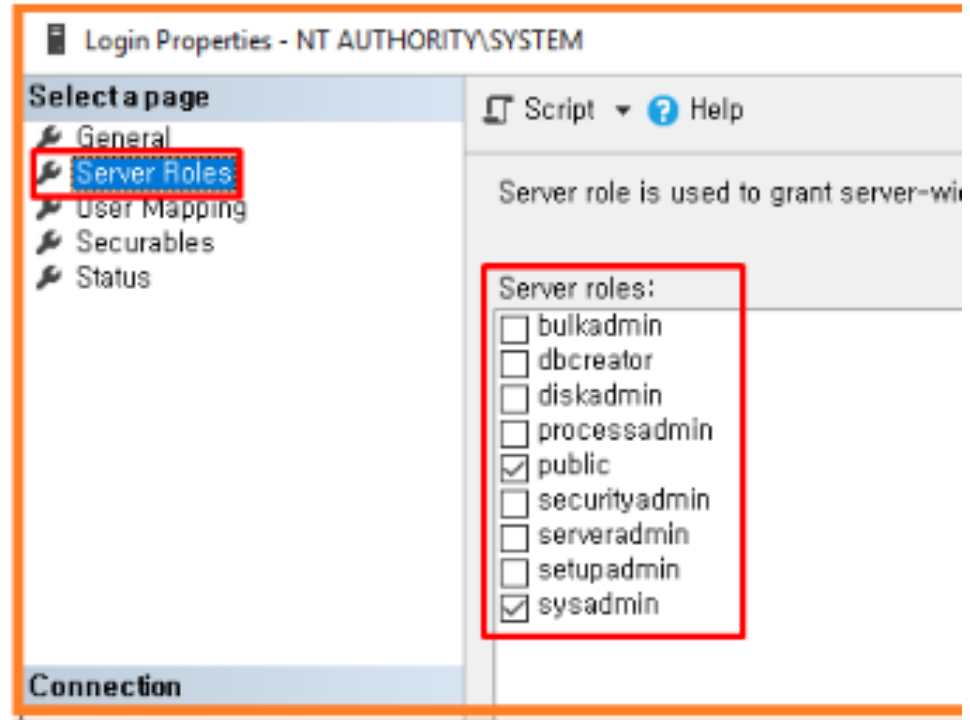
Login Properties - NT AUTHORITY\SYSTEM

Select a page
General
Server Roles
User Mapping
Securables
Status

Connection

Script
Help

Server role is used to grant server-wi

Server roles:
bulkadmin
dbcreator
diskadmin
processadmin
public
securityadmin
serveradmin
setupadmin
sysadmin